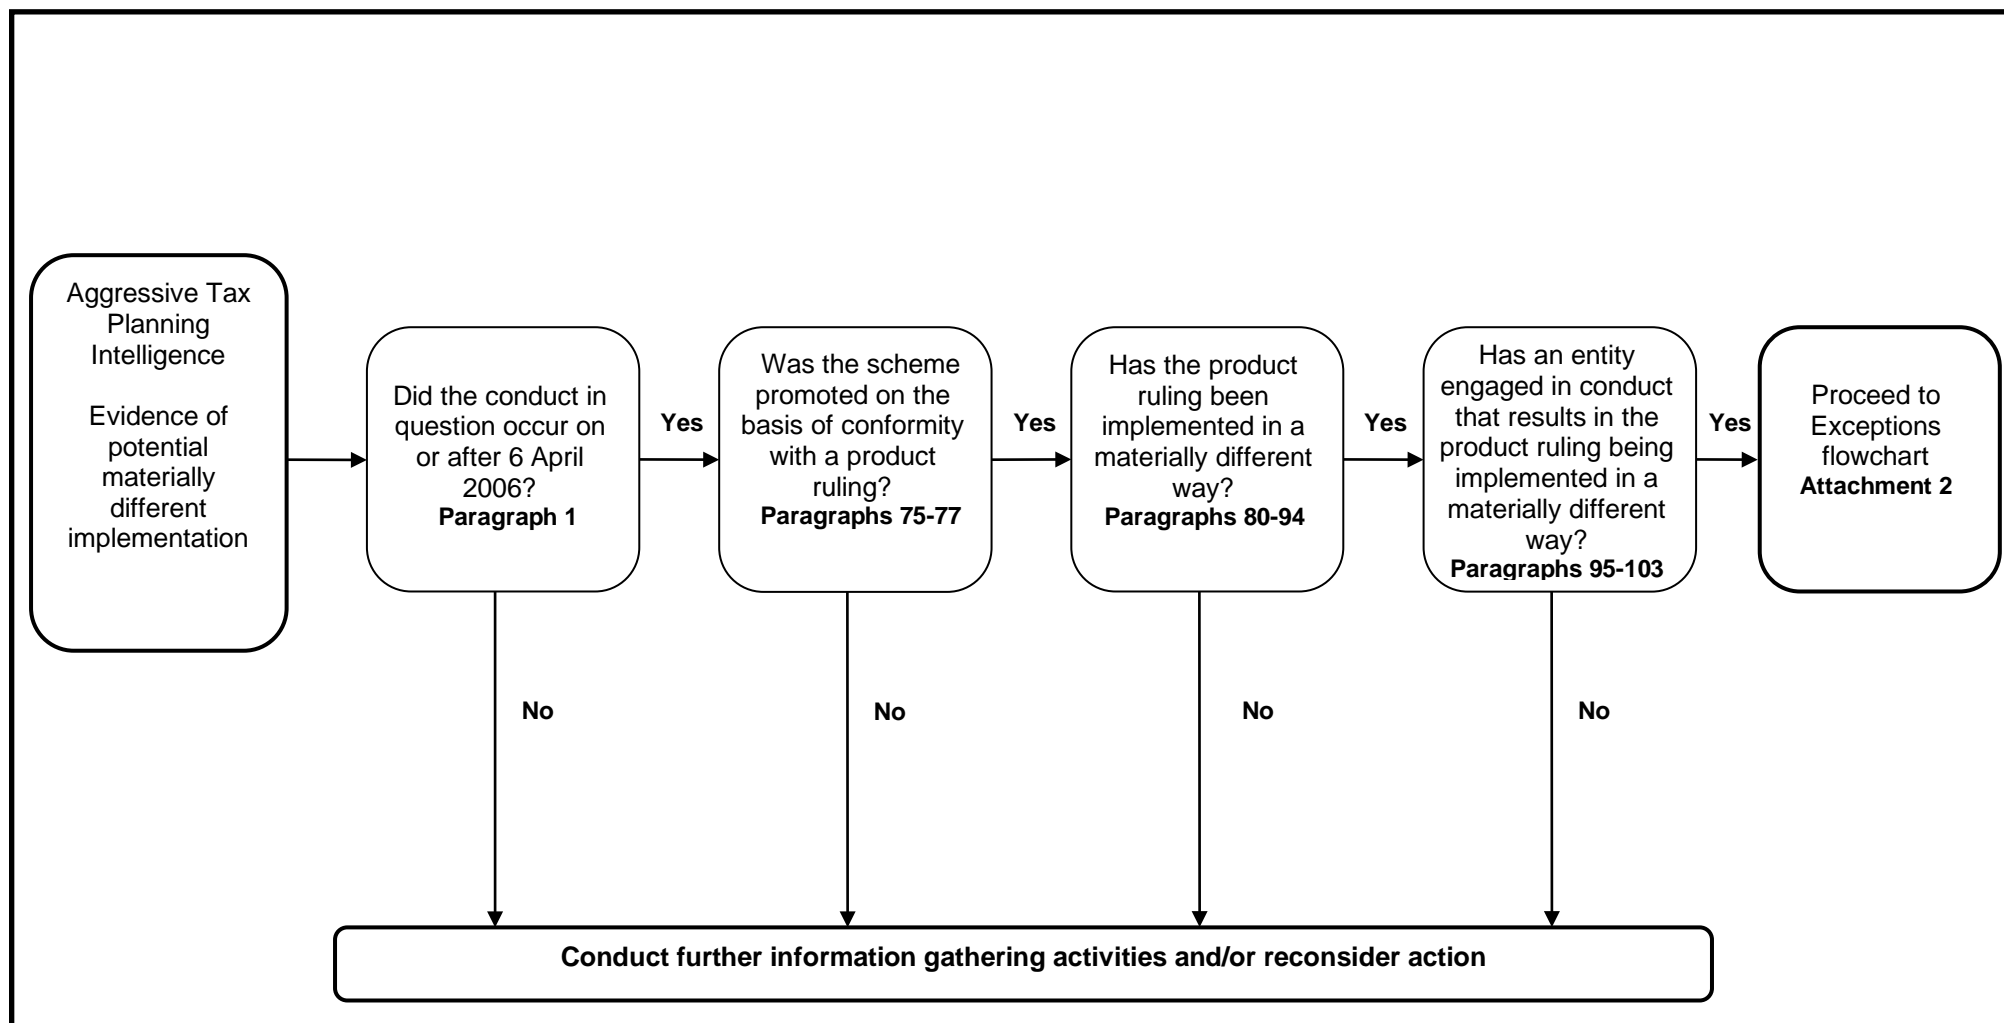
Aggressive Tax Planning Intelligence

Evidence of potential materially different implementation

Did the conduct in question occur on or after 6 April 2006?
**Paragraph 1**

Yes

Was the scheme promoted on the basis of conformity with a product ruling?
**Paragraphs 75-77**

Yes

Has the product ruling been implemented in a materially different way?
**Paragraphs 80-94**

Yes

Has an entity engaged in conduct that results in the product ruling being implemented in a materially different way?
**Paragraphs 95-103**

Yes

Proceed to Exceptions flowchart
**Attachment 2**

No

No

No

No

**Conduct further information gathering activities and/or reconsider action**